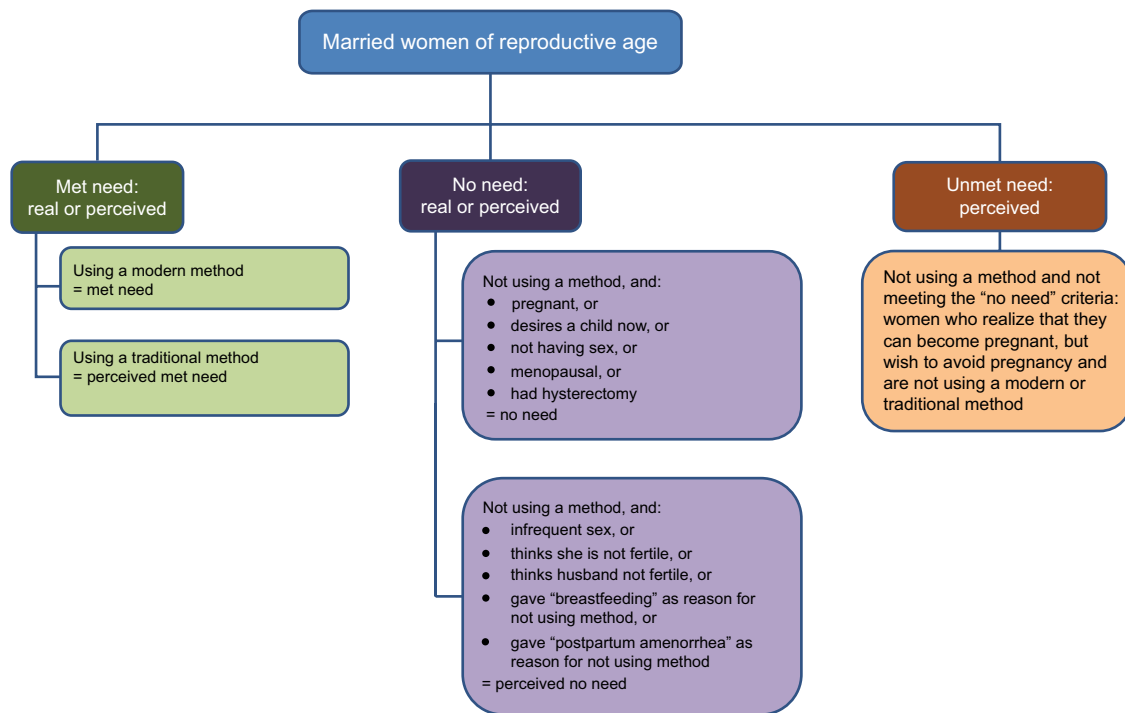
Married women of reproductive age

Met need:
real or perceived

Using a modern method
= met need

Using a traditional method
= perceived met need

No need:
real or perceived

Not using a method, and:
- pregnant, or
- desires a child now, or
- not having sex, or
- menopausal, or
- had hysterectomy
= no need

Not using a method, and:
- infrequent sex, or
- thinks she is not fertile, or
- thinks husband not fertile, or
- gave "breastfeeding" as reason for not using method, or
- gave "postpartum amenorrhea" as reason for not using method
= perceived no need

Unmet need:
perceived

Not using a method and not meeting the "no need" criteria: women who realize that they can become pregnant, but wish to avoid pregnancy and are not using a modern or traditional method